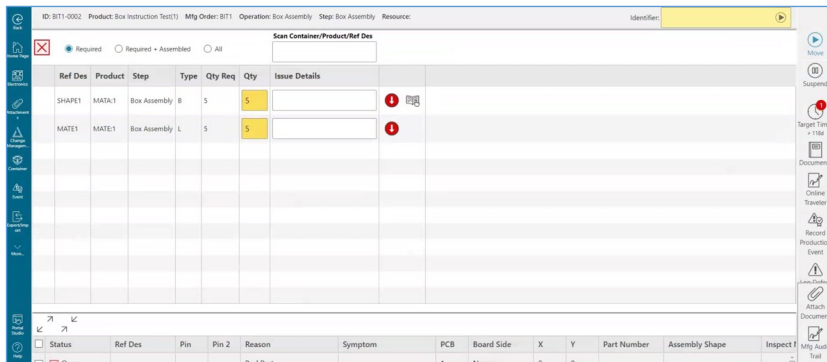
Back

Home Page

Electronics

Attachments

Change Management

Container

Event

Export/Import

More...

Portal Studio

Help

ID: BIT1-0002 Product: Box Instruction Test(1) Mfg Order: BIT1 Operation: Box Assembly Step: Box Assembly Resource:

Identifier:

Required Required + Assembled All

Scan Container/Product/Ref Des

| Ref Des | Product | Step | Type | Qty Req | Qty | Issue Details |
|---|---|---|---|---|---|---|
| SHAPE1 | MATA:1 | Box Assembly | B | 5 | 5 | |
| MATE1 | MATE:1 | Box Assembly | L | 5 | 5 | |

| Status | Ref Des | Pin | Pin 2 | Reason | Symptom | PCB | Board Side | X | Y | Part Number | Assembly Shape | Inspect |
|---|---|---|---|---|---|---|---|---|---|---|---|---|

Move

Suspend

1

Target Tim + 118s

Documen

Online Traveler

Record Production Event

Attach Documen

Mfg Audi Trail